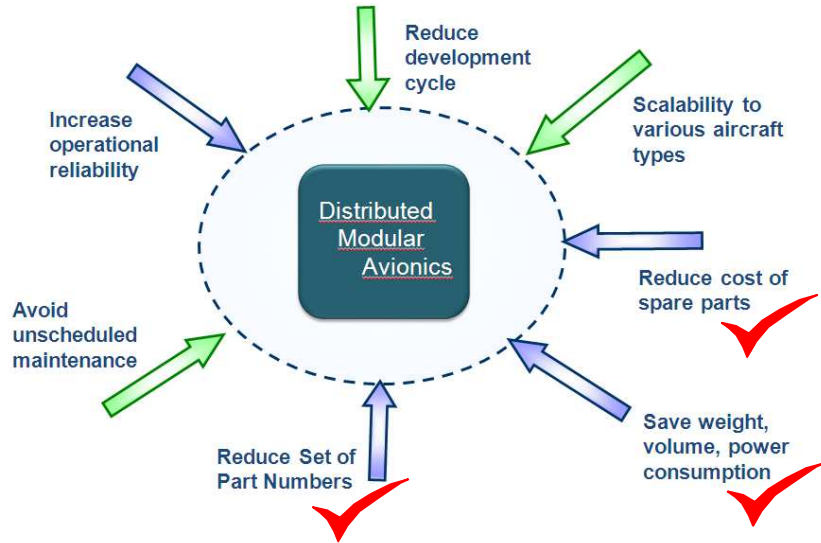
Reduce development cycle

Increase operational reliability

Scalability to various aircraft types

Distributed Modular Avionics

Reduce cost of spare parts

Avoid unscheduled maintenance

Save weight, volume, power consumption

Reduce Set of Part Numbers